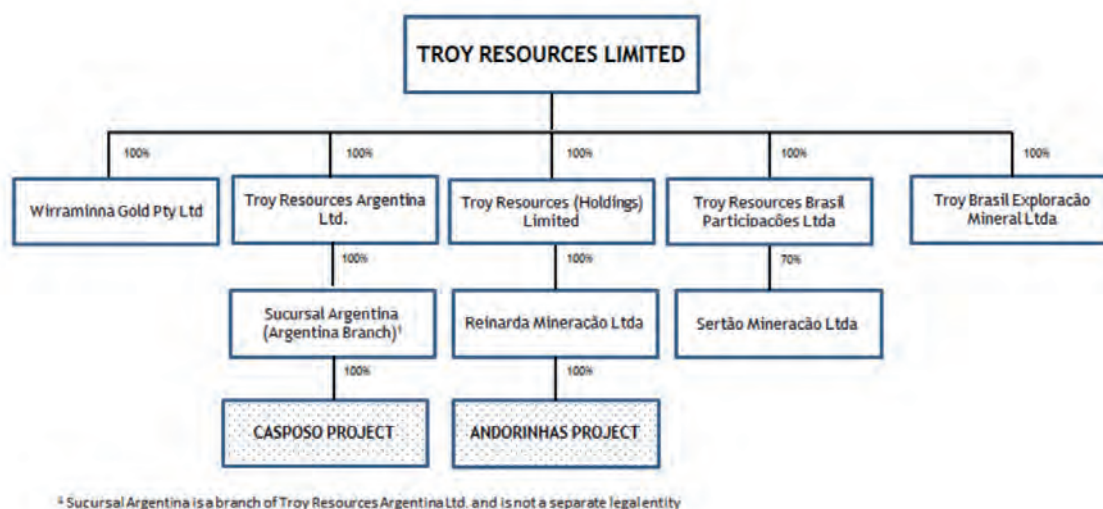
TROY RESOURCES LIMITED

100%

Wirraminna Gold Pty Ltd

100%

Troy Resources Argentina Ltd.

100%

Sucursal Argentina (Argentina Branch)¹

100%

CASPOSO PROJECT

100%

Troy Resources (Holdings) Limited

100%

Reinarda Mineracão Ltda

100%

ANDORINHAS PROJECT

100%

Troy Resources Brasil Participacões Ltda

70%

Sertão Mineracão Ltda

100%

Troy Brasil Exploracão Mineral Ltda

¹ Sucursal Argentina is a branch of Troy Resources Argentina Ltd. and is not a separate legal entity